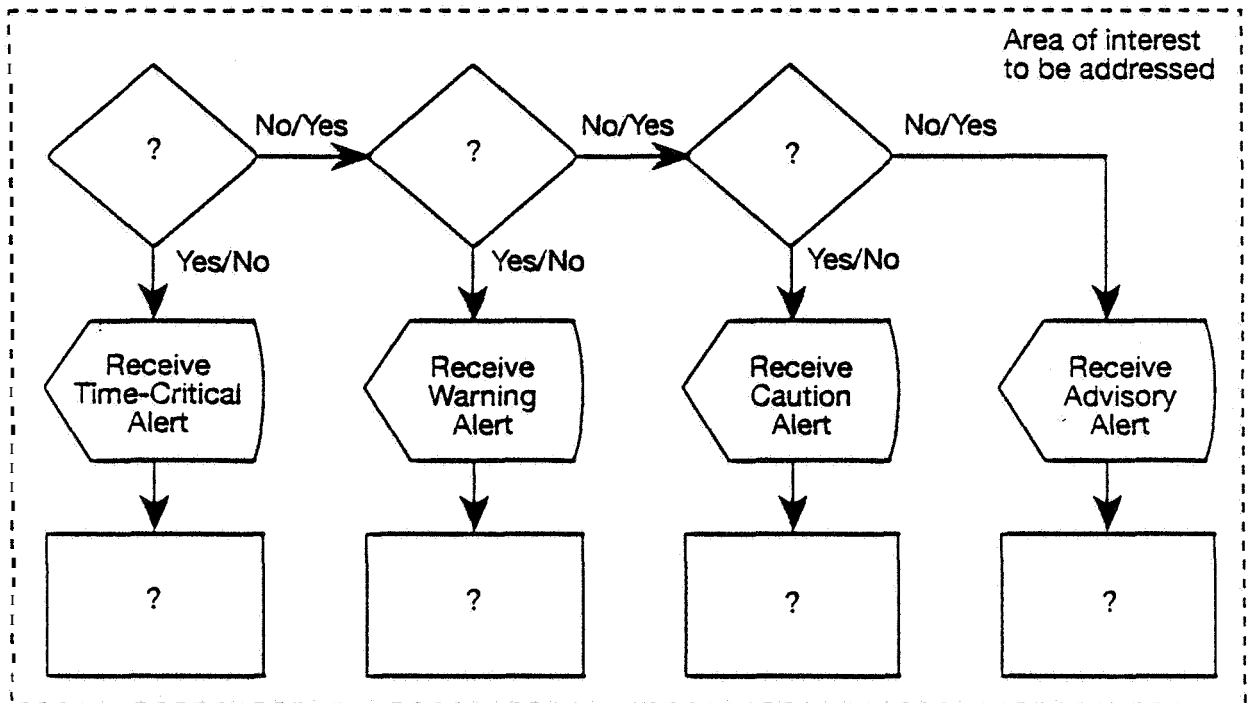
Area of interest to be addressed

?

No/Yes

?

No/Yes

?

No/Yes

Yes/No

Yes/No

Yes/No

Receive Time-Critical Alert

Receive Warning Alert

Receive Caution Alert

Receive Advisory Alert

?

?

?

?